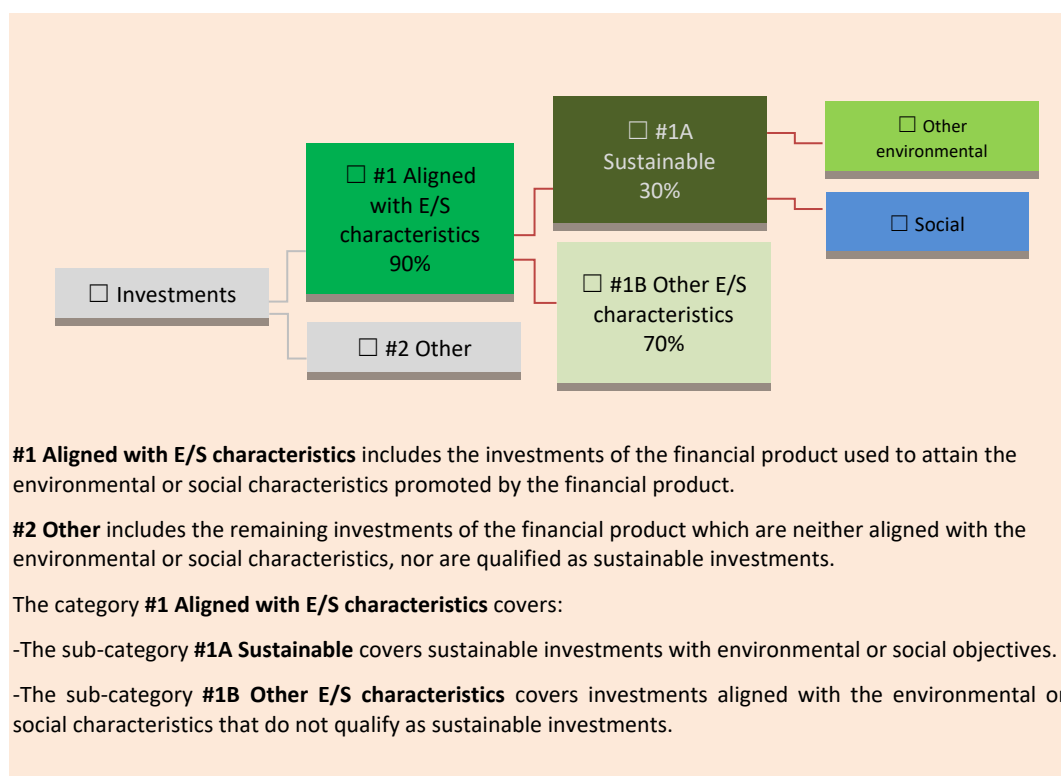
☐ Investments

☐ #1 Aligned with E/S characteristics 90%

☐ #2 Other

☐ #1A Sustainable 30%

☐ #1B Other E/S characteristics 70%

☐ Other environmental

☐ Social

**#1 Aligned with E/S characteristics** includes the investments of the financial product used to attain the environmental or social characteristics promoted by the financial product.

**#2 Other** includes the remaining investments of the financial product which are neither aligned with the environmental or social characteristics, nor are qualified as sustainable investments.

The category **#1 Aligned with E/S characteristics** covers:

-The sub-category **#1A Sustainable** covers sustainable investments with environmental or social objectives.

-The sub-category **#1B Other E/S characteristics** covers investments aligned with the environmental or social characteristics that do not qualify as sustainable investments.